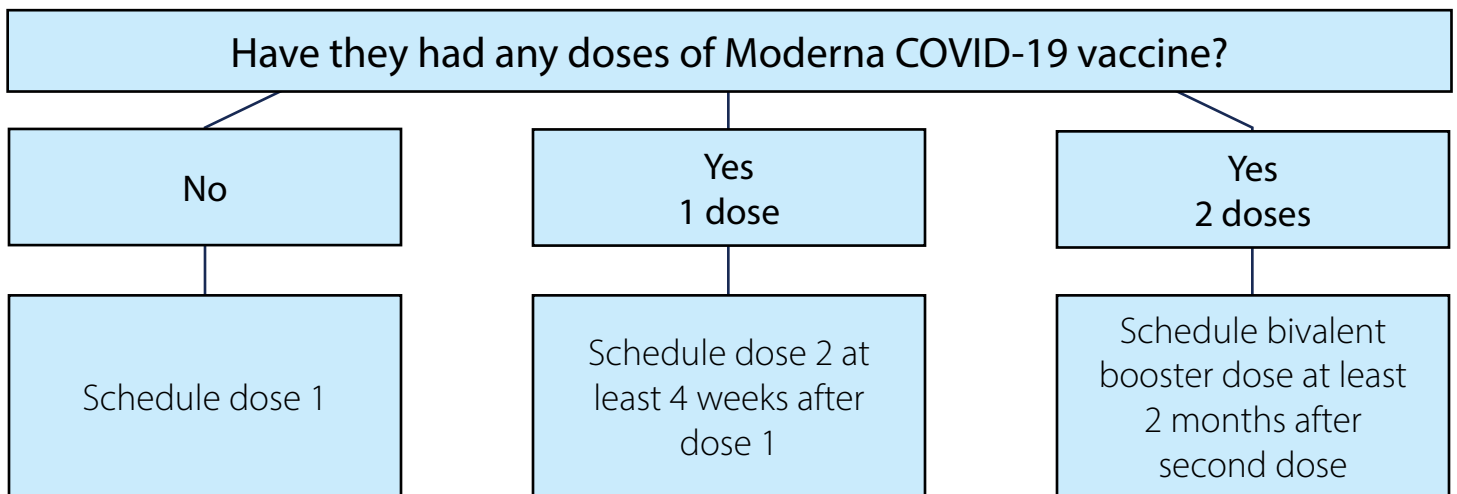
Have they had any doses of Moderna COVID-19 vaccine?

No

Yes
1 dose

Yes
2 doses

Schedule dose 1

Schedule dose 2 at least 4 weeks after dose 1

Schedule bivalent booster dose at least 2 months after second dose